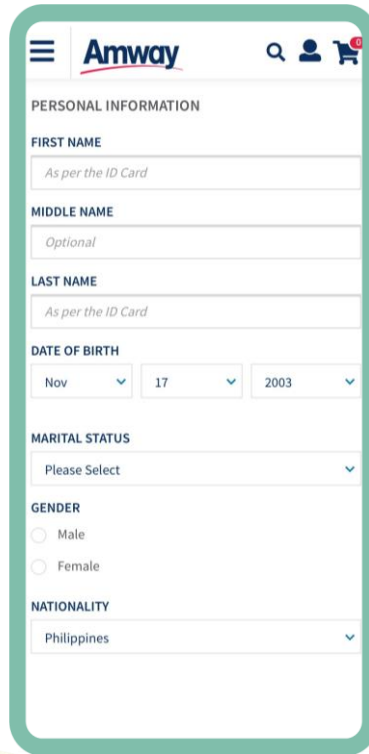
Amway

0

PERSONAL INFORMATION

FIRST NAME

As per the ID Card

MIDDLE NAME

Optional

LAST NAME

As per the ID Card

DATE OF BIRTH

Nov

17

2003

MARITAL STATUS

Please Select

GENDER

Male

Female

NATIONALITY

Philippines